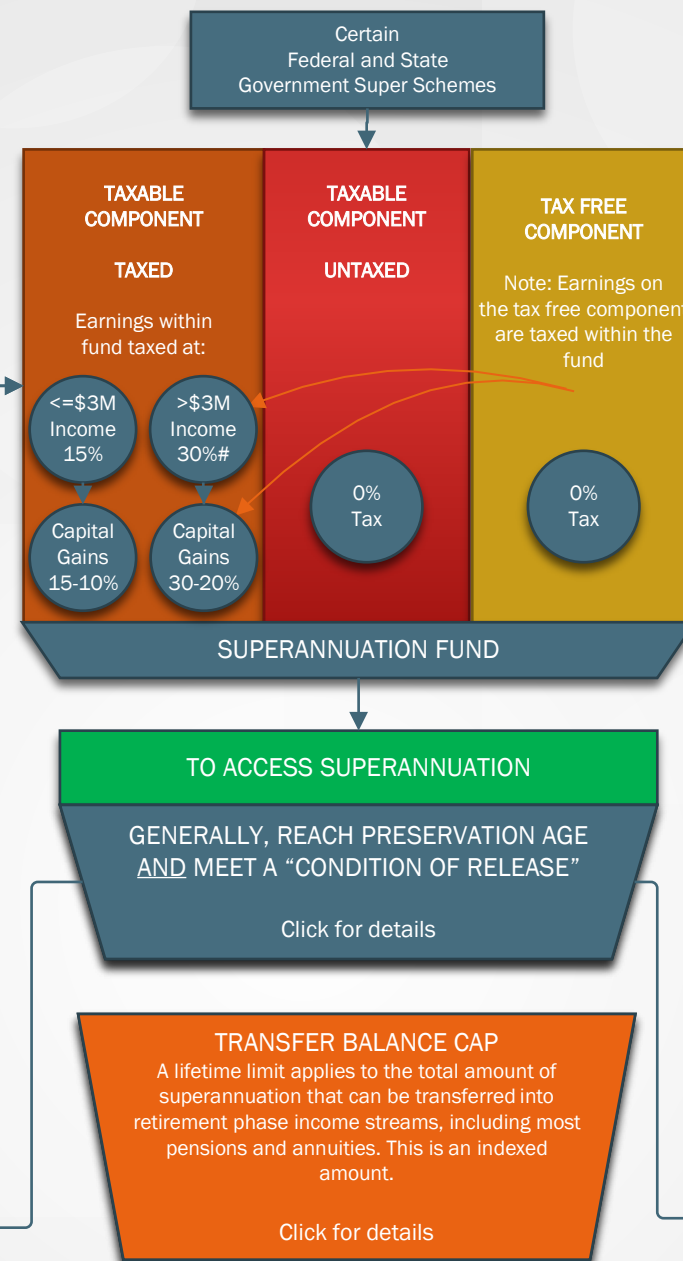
Certain
Federal and State
Government Super Schemes

TAXABLE COMPONENT

TAXED

Earnings within fund taxed at:

<=$3M Income 15%

>$3M Income 30%#

Capital Gains 15-10%

Capital Gains 30-20%

TAXABLE COMPONENT

UNTAXED

0% Tax

TAX FREE COMPONENT

Note: Earnings on the tax free component are taxed within the fund

0% Tax

SUPERANNUATION FUND

TO ACCESS SUPERANNUATION

GENERALLY, REACH PRESERVATION AGE AND MEET A "CONDITION OF RELEASE"

Click for details

TRANSFER BALANCE CAP
A lifetime limit applies to the total amount of superannuation that can be transferred into retirement phase income streams, including most pensions and annuities. This is an indexed amount.

Click for details